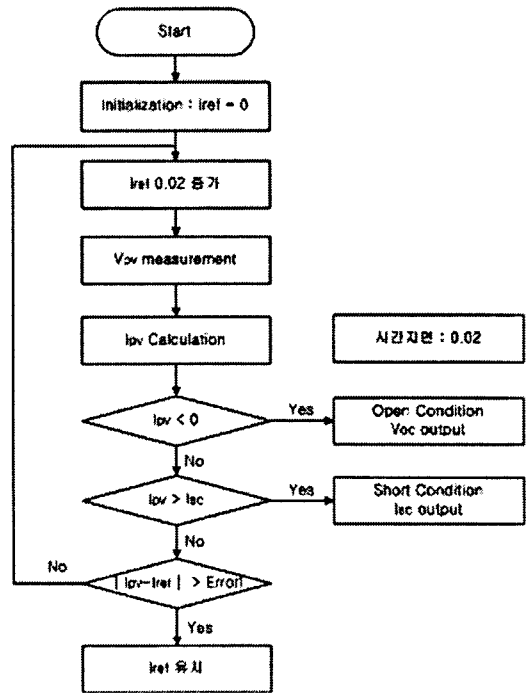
Start

Initialization : iref = 0

Iref 0.02 증가

Vpv measurement

Ipv Calculation

시간지연 : 0.02

Ipv < 0

Yes

Open Condition
Voc output

No

Ipv > Isc

Yes

Short Condition
Isc output

No

No

| Ipv−Iref | > Error

Yes

Iref 유지